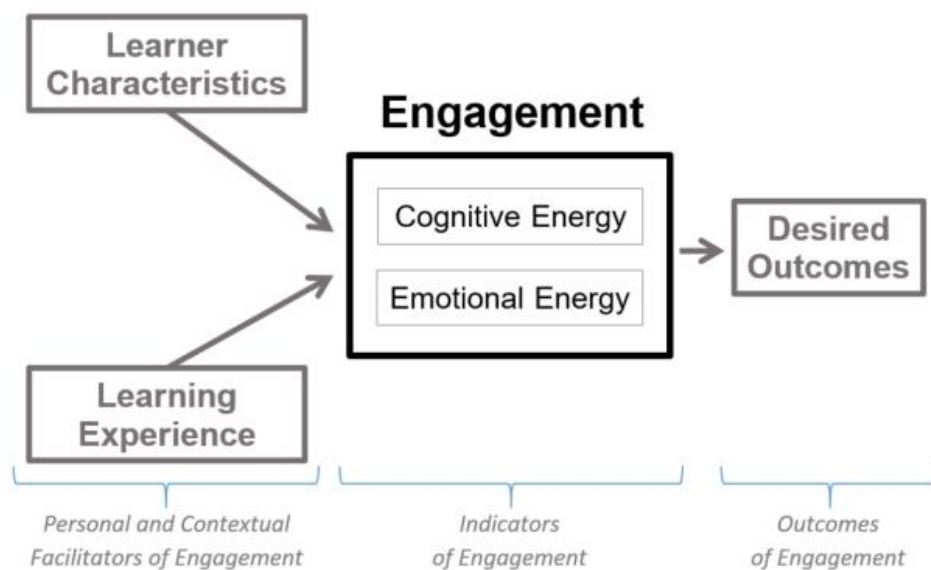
Learner Characteristics

Engagement

Cognitive Energy

Emotional Energy

Desired Outcomes

Learning Experience

Personal and Contextual Facilitators of Engagement

Indicators of Engagement

Outcomes of Engagement